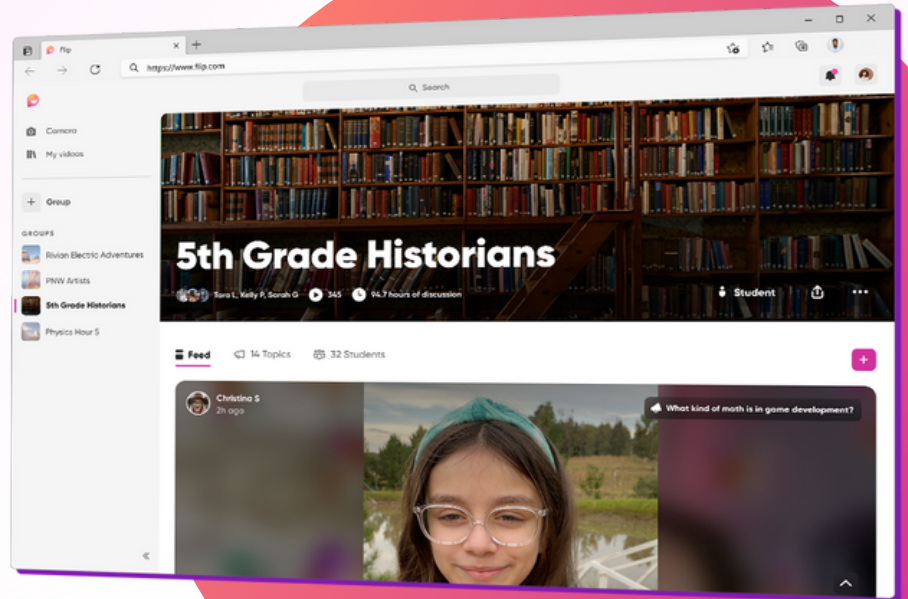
Flip
https://www.flip.com
Search
Camera
My videos
Group
GROUPS
Rivian Electric Adventures
PNW Artists
5th Grade Historians
Physics Hour 5
5th Grade Historians
Tara L, Kelly P, Sarah G 345 94.7 hours of discussion
Student
Feed 14 Topics 32 Students
Christina S
2h ago
What kind of math is in game development?